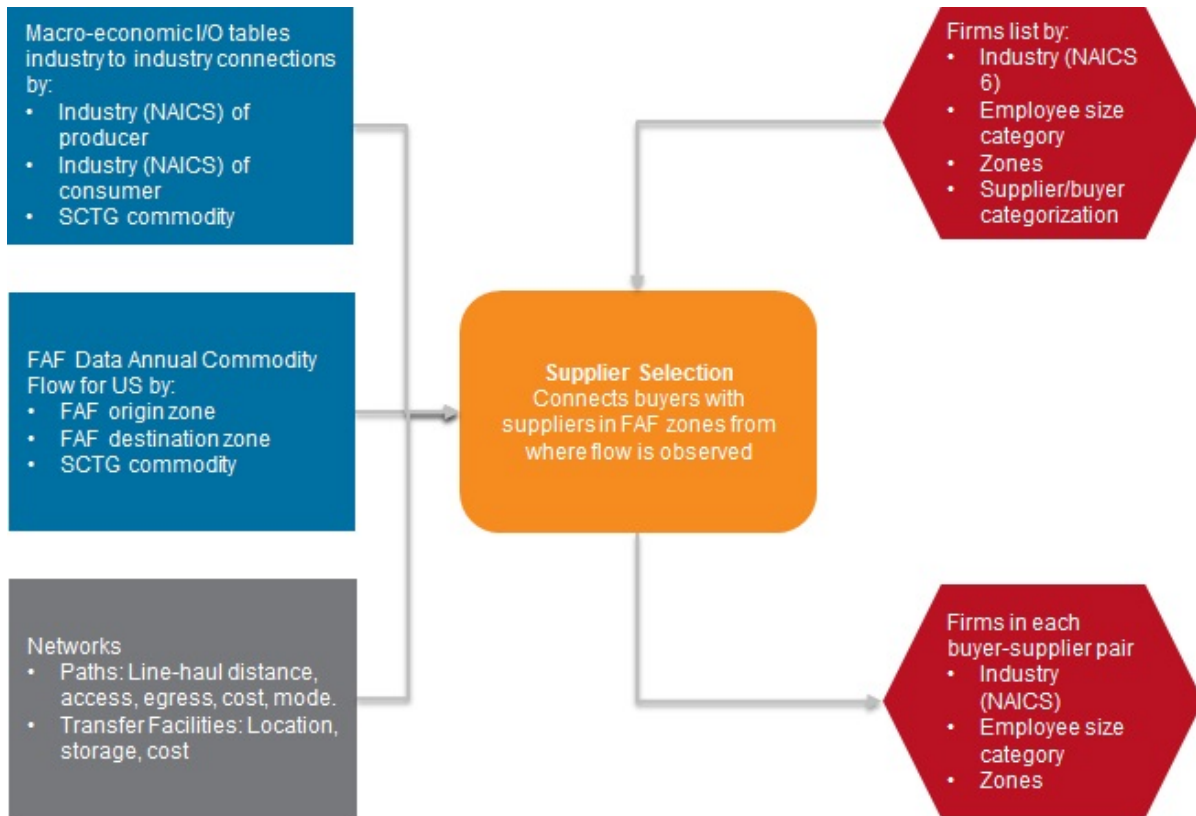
Macro-economic I/O tables industry to industry connections by:
• Industry (NAICS) of producer
• Industry (NAICS) of consumer
• SCTG commodity

FAF Data Annual Commodity Flow for US by:
• FAF origin zone
• FAF destination zone
• SCTG commodity

Networks
• Paths: Line-haul distance, access, egress, cost, mode.
• Transfer Facilities: Location, storage, cost

Supplier Selection
Connects buyers with suppliers in FAF zones from where flow is observed

Firms list by:
• Industry (NAICS 6)
• Employee size category
• Zones
• Supplier/buyer categorization

Firms in each buyer-supplier pair
• Industry (NAICS)
• Employee size category
• Zones